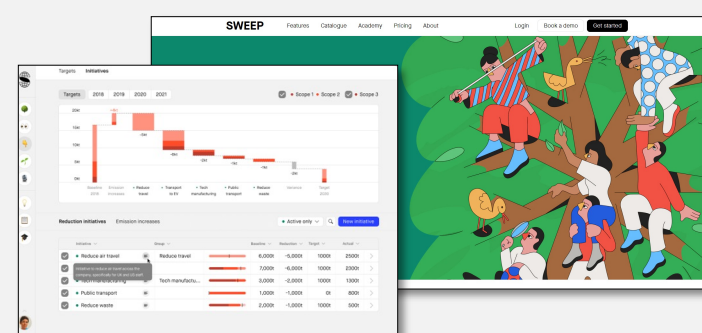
SWEEP Features Catalogue Academy Pricing About Login Book a demo Get started

Targets Initiatives

Targets 2018 2019 2020 2021

Scope 1 Scope 2 Scope 3

20K
15K
10K
5K
0K

Baseline 2018
Emission increases
Reduce travel
Transport to EV
Tech manufacturing
Public transport
Reduce waste
Variance
Target 2030

Reduction initiatives Emission increases

Active only
New initiative

| Initiative | Group | | Baseline | Reduction | Target | Actual |
|---|---|---|---|---|---|---|
| Reduce air travel | Reduce travel | | 6,000t | -6,000t | 1000t | 2500t |
| | | | 7,000t | -6,000t | 1000t | 2300t |
| Tech manufacturing | Tech manufactu... | | 3,000t | -2,000t | 1000t | 1300t |
| Public transport | | | 1,000t | -1,000t | 0t | 800t |
| Reduce waste | | | 2,000t | -1,000t | 1000t | 500t |